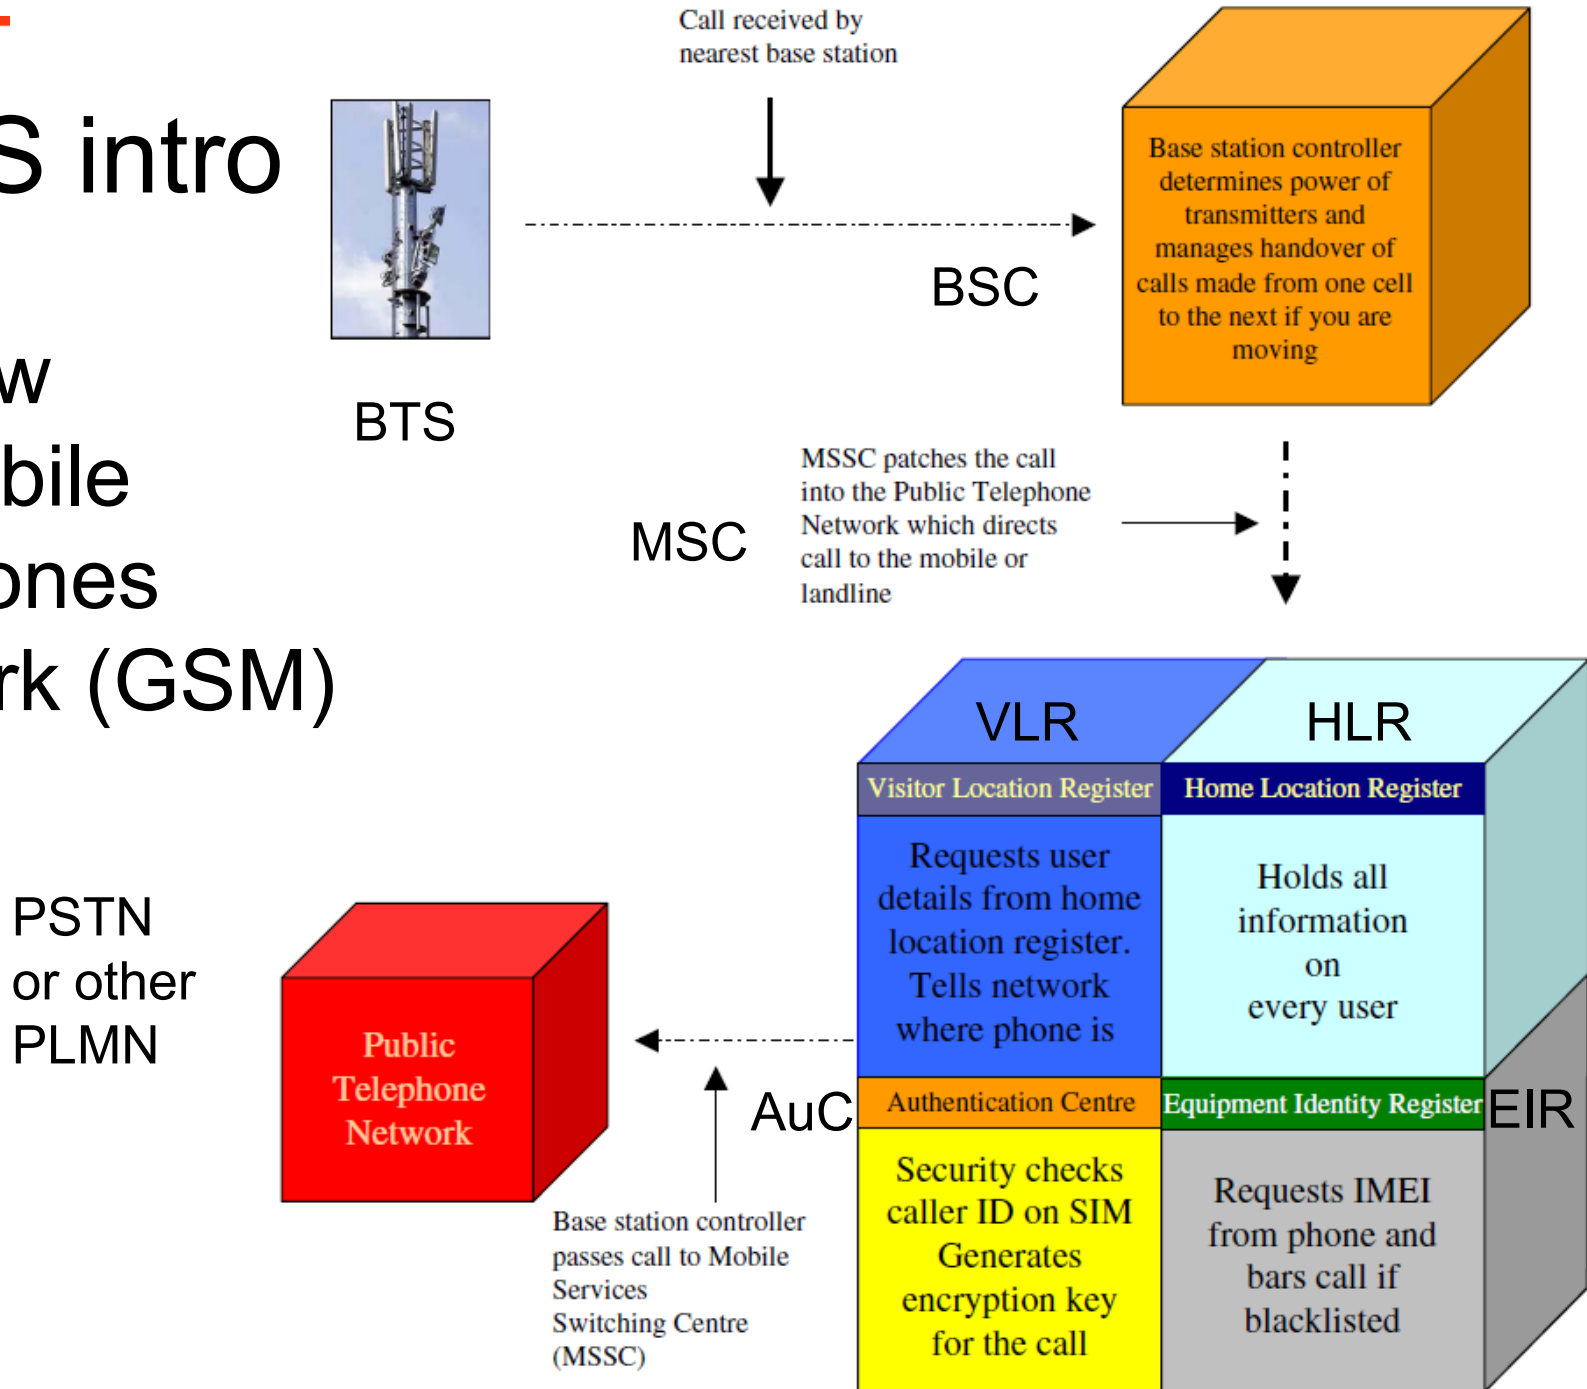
S intro

w
bile
ones
rk (GSM)

Call received by nearest base station

BTS

BSC

Base station controller determines power of transmitters and manages handover of calls made from one cell to the next if you are moving

MSC

MSSC patches the call into the Public Telephone Network which directs call to the mobile or landline

VLR

HLR

Visitor Location Register

Home Location Register

Requests user details from home location register. Tells network where phone is

Holds all information on every user

PSTN or other PLMN

Public Telephone Network

AuC

Authentication Centre

Equipment Identity Register

EIR

Security checks caller ID on SIM Generates encryption key for the call

Requests IMEI from phone and bars call if blacklisted

Base station controller passes call to Mobile Services Switching Centre (MSSC)